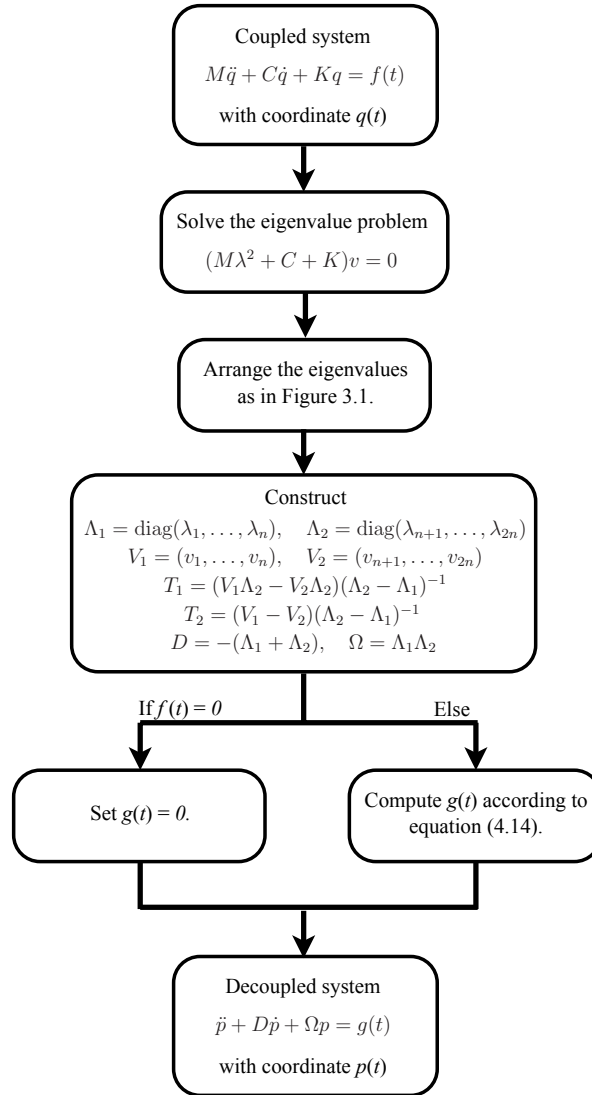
Coupled system
$M\ddot{q} + C\dot{q} + Kq = f(t)$
with coordinate $q(t)$

Solve the eigenvalue problem
$(M\lambda^2 + C + K)v = 0$

Arrange the eigenvalues as in Figure 3.1.

Construct
$\Lambda_1 = \text{diag}(\lambda_1, \ldots, \lambda_n), \quad \Lambda_2 = \text{diag}(\lambda_{n+1}, \ldots, \lambda_{2n})$
$V_1 = (v_1, \ldots, v_n), \quad V_2 = (v_{n+1}, \ldots, v_{2n})$
$T_1 = (V_1\Lambda_2 - V_2\Lambda_2)(\Lambda_2 - \Lambda_1)^{-1}$
$T_2 = (V_1 - V_2)(\Lambda_2 - \Lambda_1)^{-1}$
$D = -(\Lambda_1 + \Lambda_2), \quad \Omega = \Lambda_1\Lambda_2$

If $f(t) = 0$

Else

Set $g(t) = 0$.

Compute $g(t)$ according to equation (4.14).

Decoupled system
$\ddot{p} + D\dot{p} + \Omega p = g(t)$
with coordinate $p(t)$